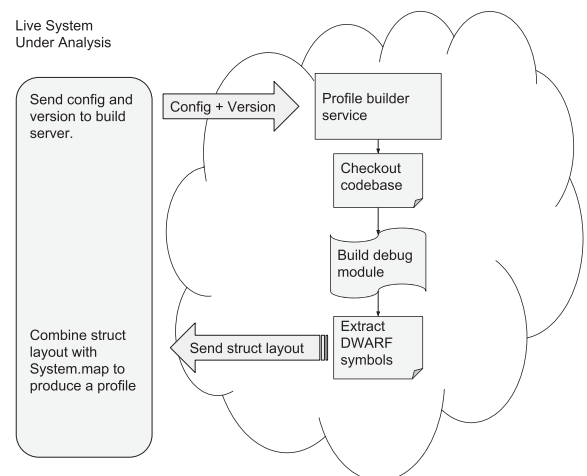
Live System
Under Analysis

Send config and version to build server.

Config + Version

Profile builder service

Checkout codebase

Build debug module

Extract DWARF symbols

Send struct layout

Combine struct layout with System.map to produce a profile